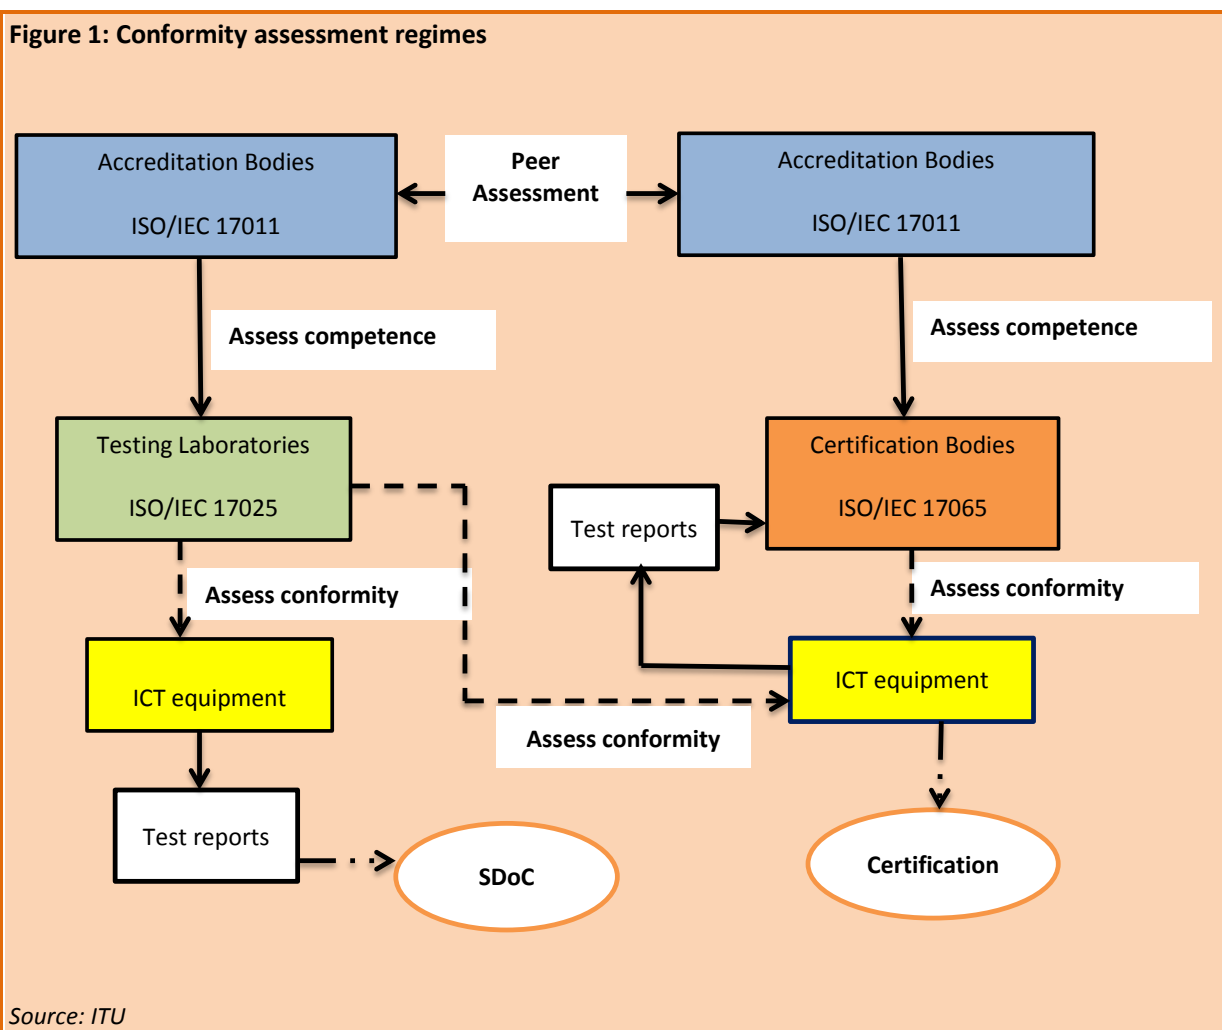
**Figure 1: Conformity assessment regimes**

Accreditation Bodies

ISO/IEC 17011

**Peer Assessment**

Accreditation Bodies

ISO/IEC 17011

**Assess competence**

**Assess competence**

Testing Laboratories

ISO/IEC 17025

Certification Bodies

ISO/IEC 17065

Test reports

**Assess conformity**

**Assess conformity**

ICT equipment

ICT equipment

**Assess conformity**

Test reports

**SDoC**

**Certification**

*Source: ITU*